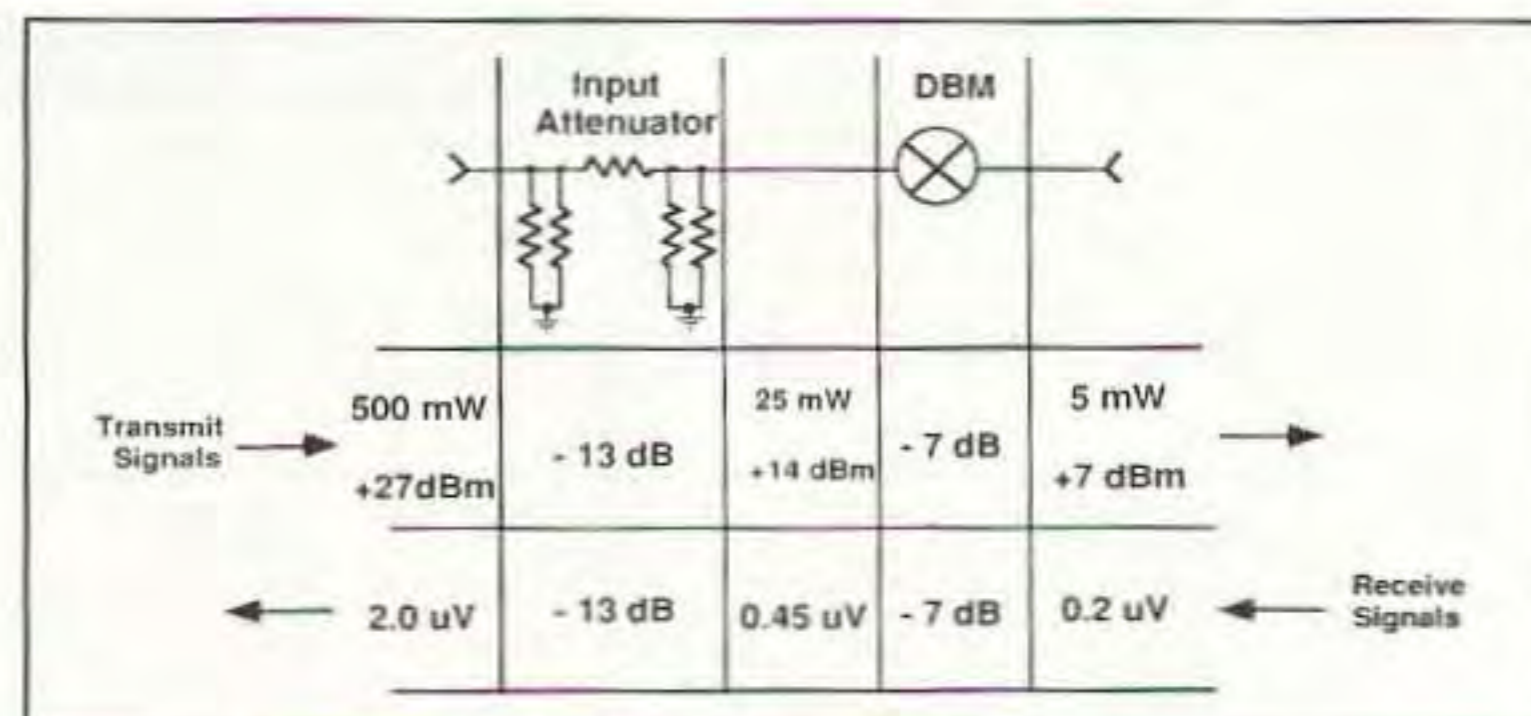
Input Attenuator

DBM

| | | | | |
|---|---|---|---|---|
| 500 mW +27dBm | - 13 dB | 25 mW +14 dBm | - 7 dB | 5 mW +7 dBm |
| 2.0 uV | - 13 dB | 0.45 uV | - 7 dB | 0.2 uV |

Transmit Signals

Receive Signals